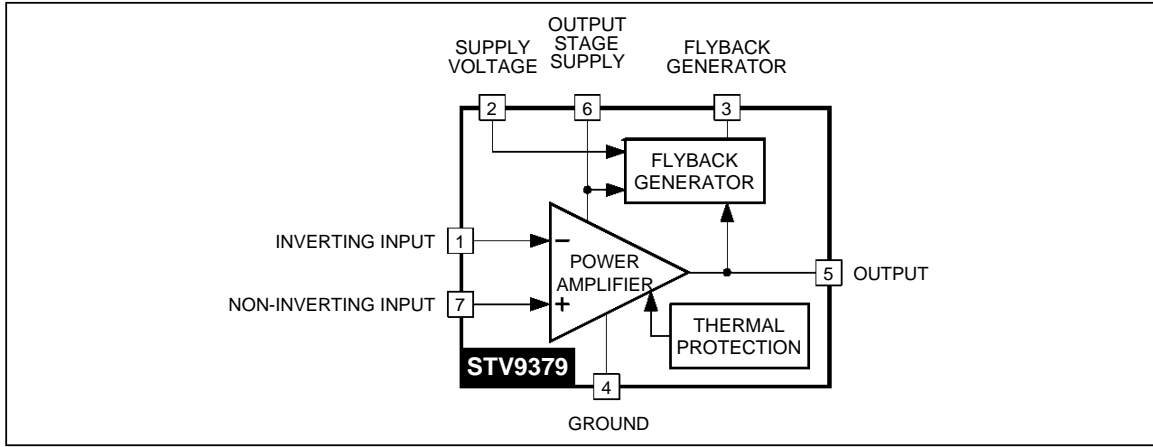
SUPPLY VOLTAGE

OUTPUT STAGE SUPPLY

FLYBACK GENERATOR

2

6

3

FLYBACK GENERATOR

INVERTING INPUT

1

−

POWER AMPLIFIER

5

OUTPUT

NON-INVERTING INPUT

7

+

THERMAL PROTECTION

STV9379

4

GROUND